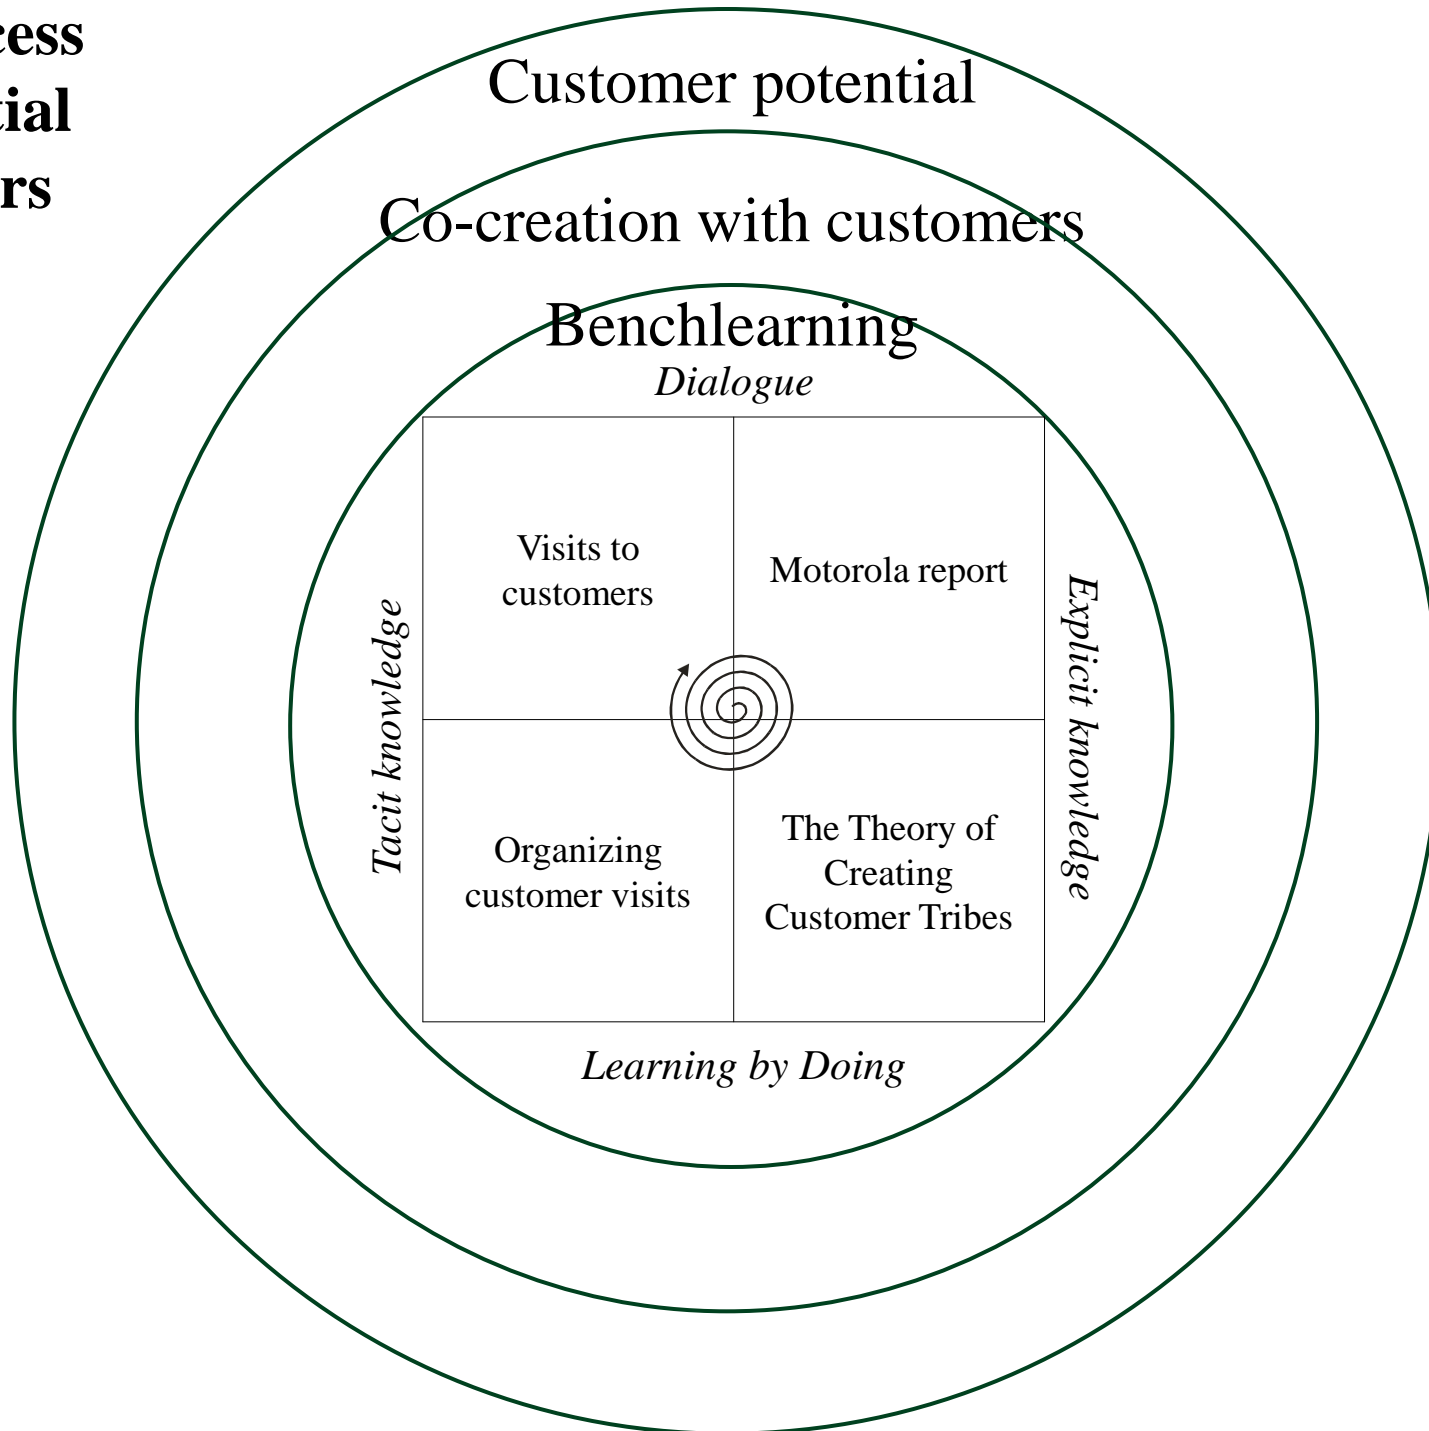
cess
tial
rs

Customer potential

Co-creation with customers

Benchlearning

Dialogue

Tacit knowledge

Visits to customers

Motorola report

Explicit knowledge

Organizing customer visits

The Theory of Creating Customer Tribes

Learning by Doing